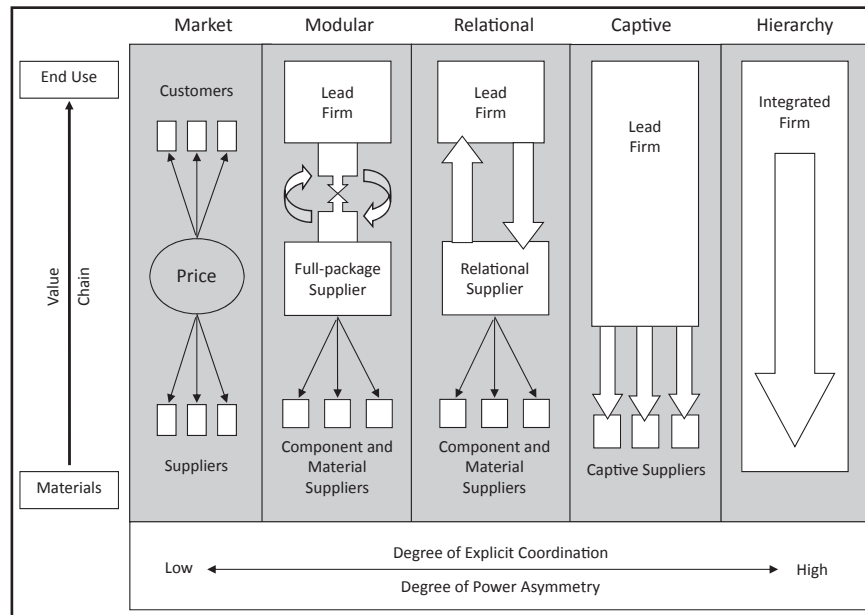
Market

Modular

Relational

Captive

Hierarchy

End Use

Value Chain

Materials

Customers

Price

Suppliers

Lead Firm

Full-package Supplier

Component and Material Suppliers

Lead Firm

Relational Supplier

Component and Material Suppliers

Lead Firm

Captive Suppliers

Integrated Firm

Low

Degree of Explicit Coordination

Degree of Power Asymmetry

High